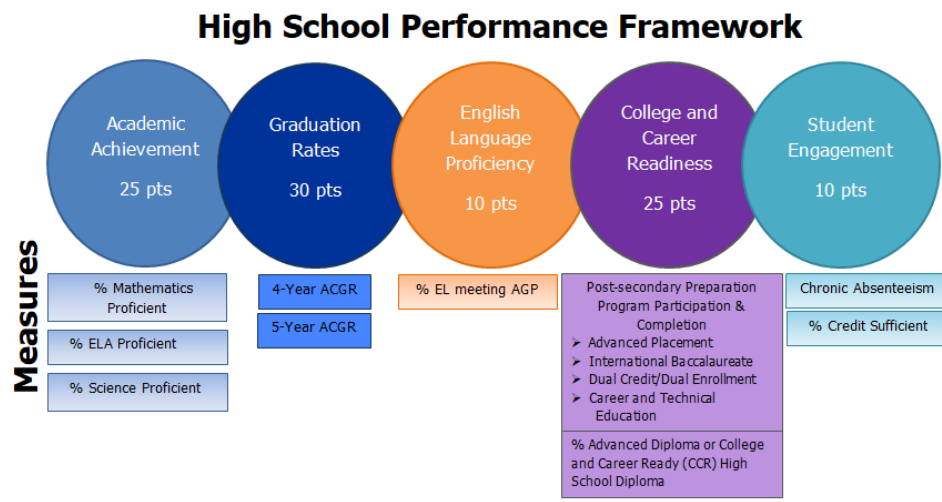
High School Performance Framework

Academic Achievement
25 pts

Graduation Rates
30 pts

English Language Proficiency
10 pts

College and Career Readiness
25 pts

Student Engagement
10 pts

Measures

% Mathematics Proficient

% ELA Proficient

% Science Proficient

4-Year ACGR

5-Year ACGR

% EL meeting AGP

Post-secondary Preparation Program Participation & Completion
➢ Advanced Placement
➢ International Baccalaureate
➢ Dual Credit/Dual Enrollment
➢ Career and Technical Education

% Advanced Diploma or College and Career Ready (CCR) High School Diploma

Chronic Absenteeism

% Credit Sufficient